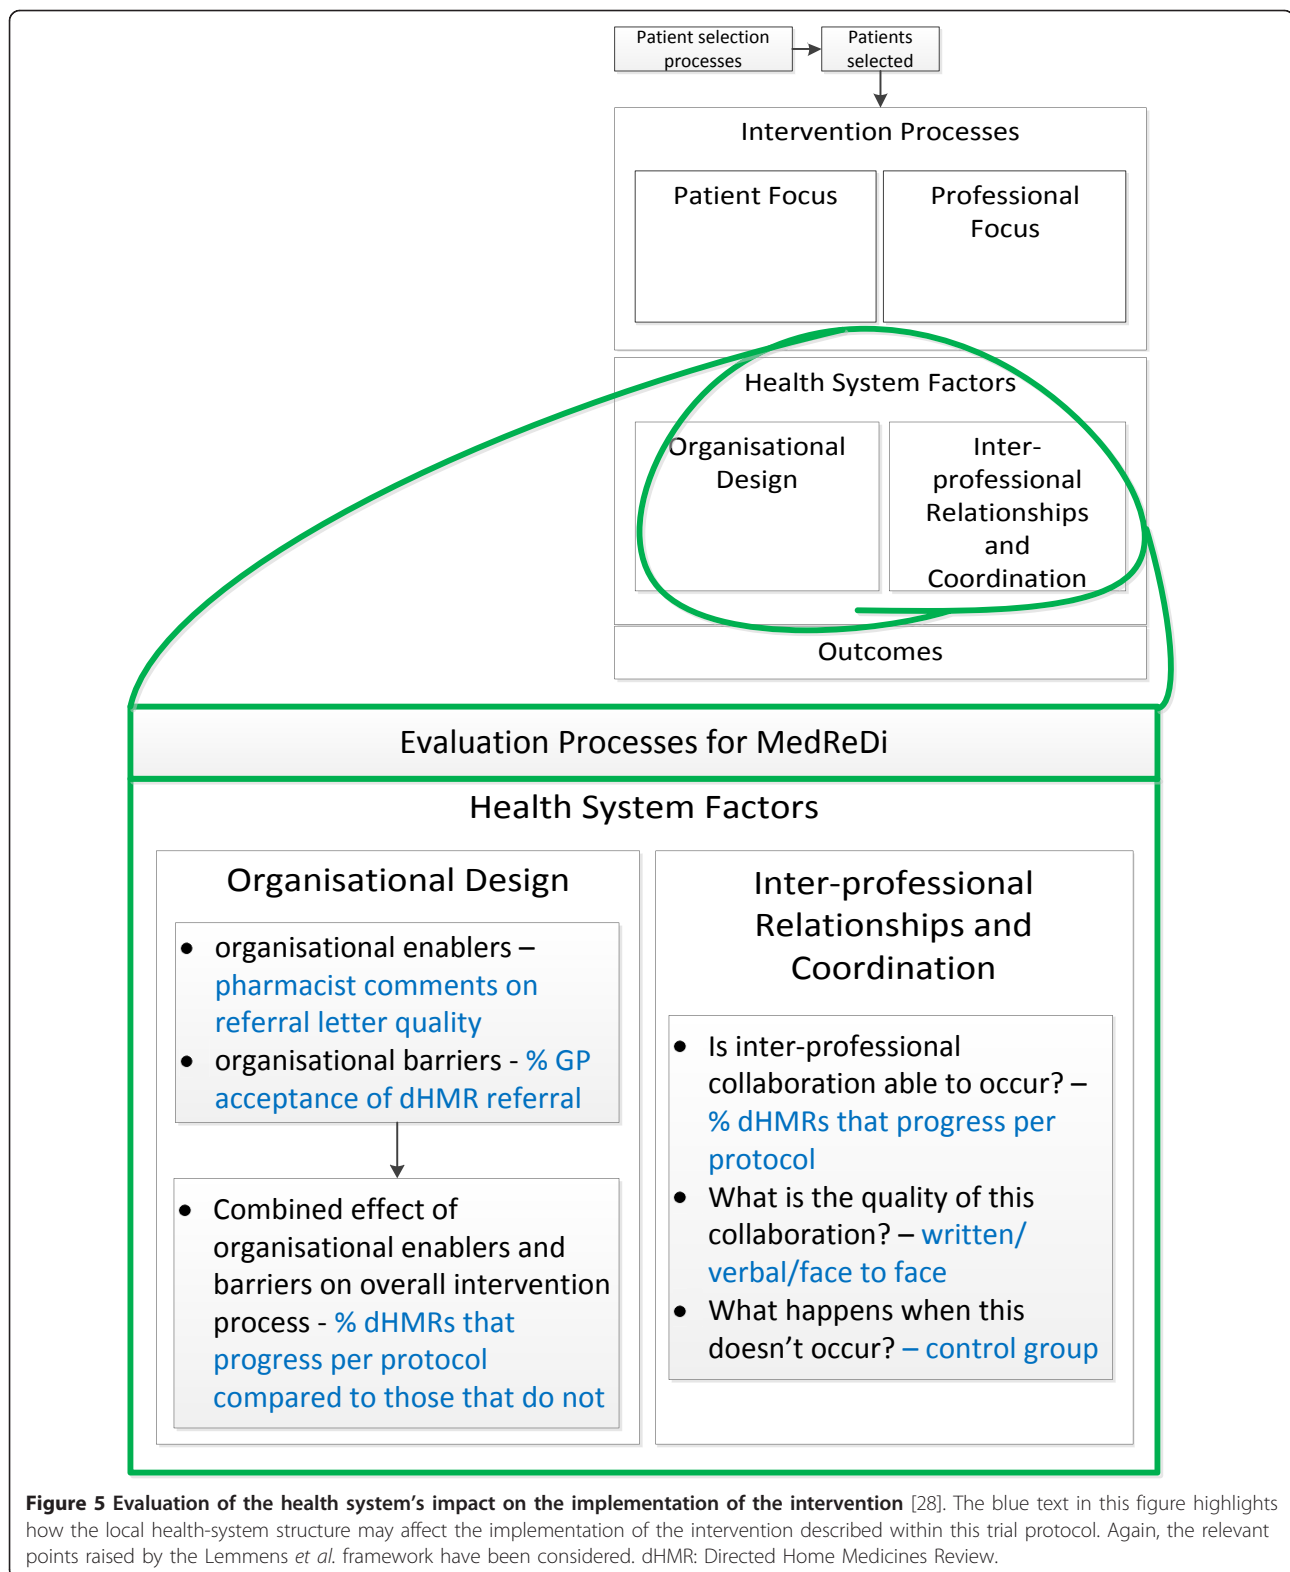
Patient selection processes

Patients selected

Intervention Processes

Patient Focus

Professional Focus

Health System Factors

Organisational Design

Inter-professional Relationships and Coordination

Outcomes

Evaluation Processes for MedReDi

Health System Factors

Organisational Design

- organisational enablers – pharmacist comments on referral letter quality
- organisational barriers - % GP acceptance of dHMR referral

- Combined effect of organisational enablers and barriers on overall intervention process - % dHMRs that progress per protocol compared to those that do not

Inter-professional Relationships and Coordination

- Is inter-professional collaboration able to occur? – % dHMRs that progress per protocol
- What is the quality of this collaboration? – written/ verbal/face to face
- What happens when this doesn't occur? – control group

**Figure 5 Evaluation of the health system's impact on the implementation of the intervention** [28]. The blue text in this figure highlights how the local health-system structure may affect the implementation of the intervention described within this trial protocol. Again, the relevant points raised by the Lemmens *et al*. framework have been considered. dHMR: Directed Home Medicines Review.